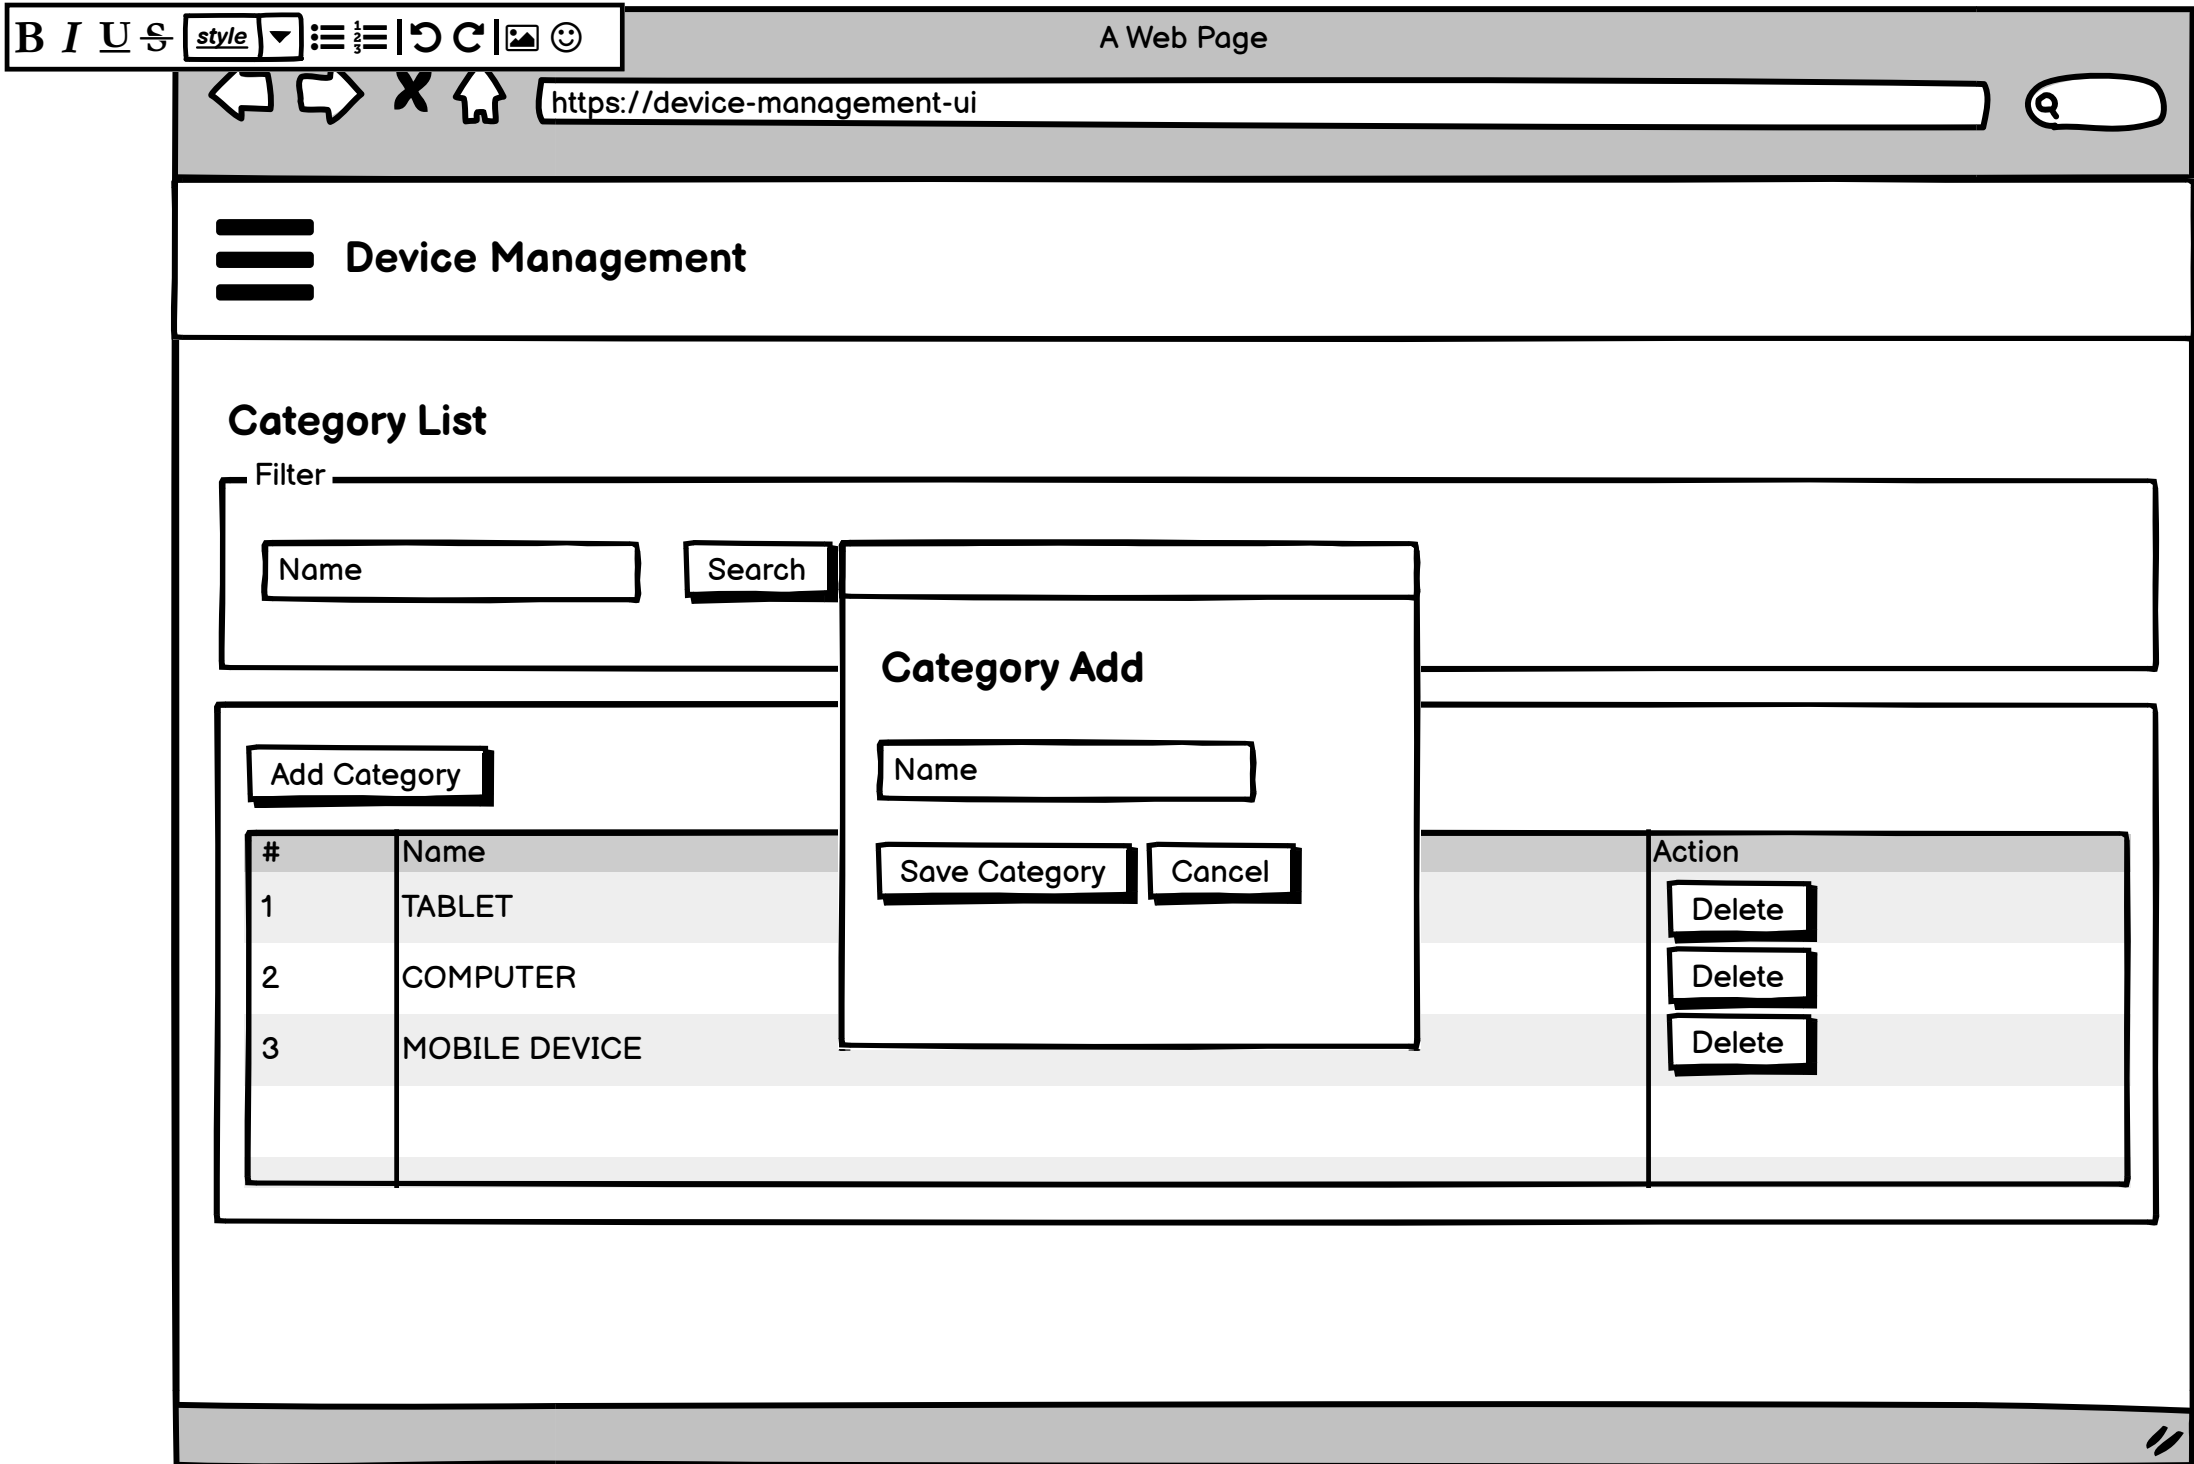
B I U S style

A Web Page

https://device-management-ui

Device Management

Category List

Filter

Name

Search

Category Add

Name

Save Category Cancel

Add Category

| # | Name | Action |
|---|---|---|
| 1 | TABLET | Delete |
| 2 | COMPUTER | Delete |
| 3 | MOBILE DEVICE | Delete |